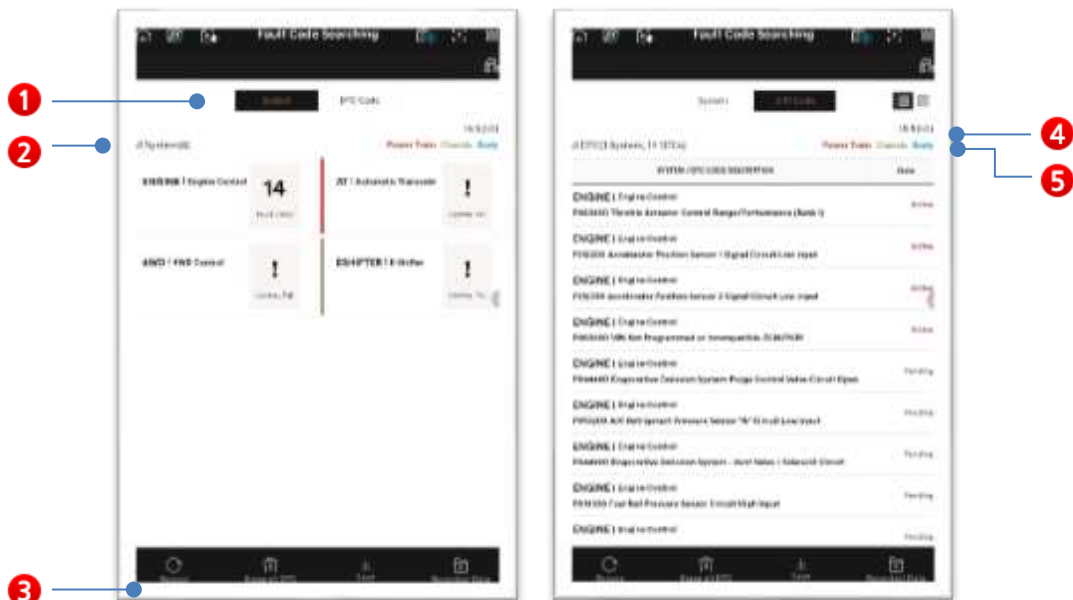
1
2
3
4
5

Fault Code Searching

System DTC Code

4 System(s)

Power Train Chassis Body

ENGINE / Engine Control 14 Fault Codes

AT / Automatic Transmis !

4WD / 4WD Control !

ESHIFTER / E-Shifter !

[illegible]

Fault Code Searching

System DTC Code

4 DTC(s) System, 14 DTC(s)

Power Train Chassis Body

SYSTEM / DTC CODE DESCRIPTION State

ENGINE / Engine Control
P060000 Throttle Actuator Control Range/Performance (Bank 1) Active

ENGINE / Engine Control
P212200 Accelerator Position Sensor 1 Signal Circuit Low Input Active

ENGINE / Engine Control
P212300 Accelerator Position Sensor 2 Signal Circuit Low Input Active

ENGINE / Engine Control
P063000 VIN Not Programmed or Incompatible-ECM/PCM Active

ENGINE / Engine Control
P044300 Evaporative Emission System Purge Control Valve Circuit Open Pending

ENGINE / Engine Control
P053200 A/C Refrigerant Pressure Sensor "A" Circuit Low Input Pending

ENGINE / Engine Control
P044900 Evaporative Emission System - Vent Valve / Solenoid Circuit Pending

ENGINE / Engine Control
P019300 Fuel Rail Pressure Sensor Circuit High Input Pending

ENGINE / Engine Control Pending

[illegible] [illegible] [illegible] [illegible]
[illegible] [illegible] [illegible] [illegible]